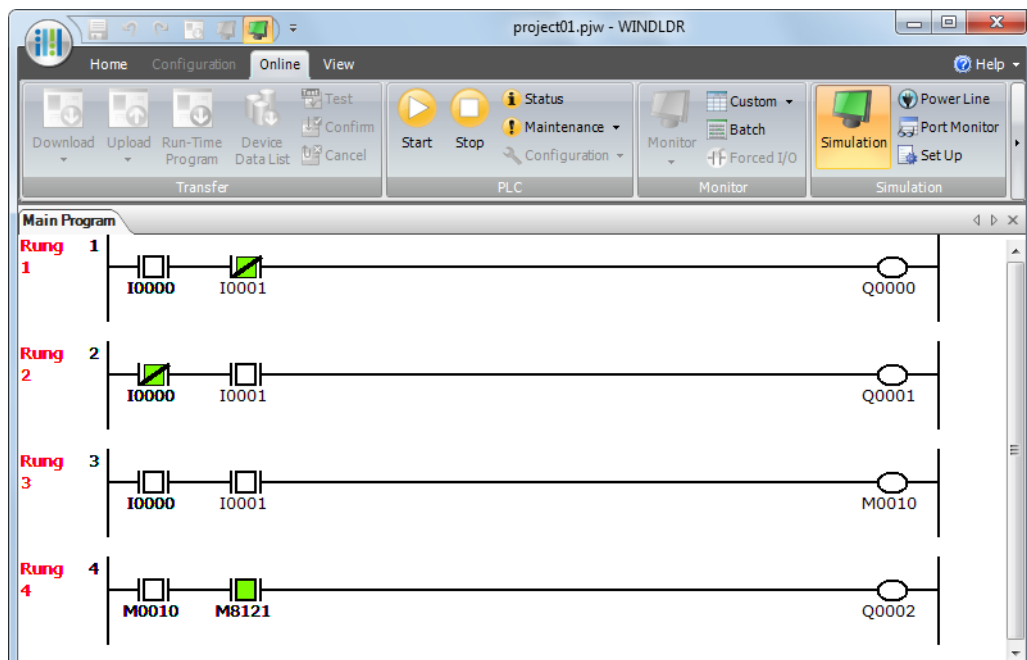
project01.pjw - WINDLDR

Home Configuration Online View

Help

Download Upload Run-Time Program Device Data List Test Confirm Cancel

Transfer

Start Stop Status Maintenance Configuration

PLC

Monitor Custom Batch Forced I/O

Monitor

Simulation Power Line Port Monitor Set Up

Simulation

Main Program

Rung 1 1
I0000 I0001 Q0000

Rung 2 2
I0000 I0001 Q0001

Rung 3 3
I0000 I0001 M0010

Rung 4 4
M0010 M8121 Q0002